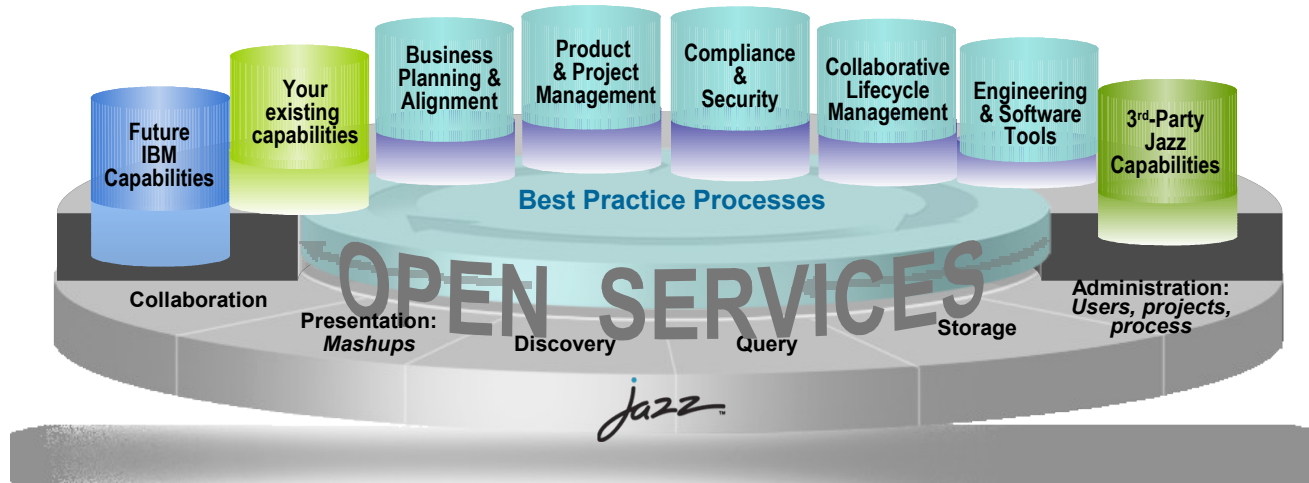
Future IBM Capabilities

Your existing capabilities

Business Planning & Alignment

Product & Project Management

Compliance & Security

Collaborative Lifecycle Management

Engineering & Software Tools

3$^{rd}$-Party Jazz Capabilities

Best Practice Processes

OPEN SERVICES

Collaboration

Presentation: *Mashups*

Discovery

Query

Storage

Administration: *Users, projects, process*

jazz™